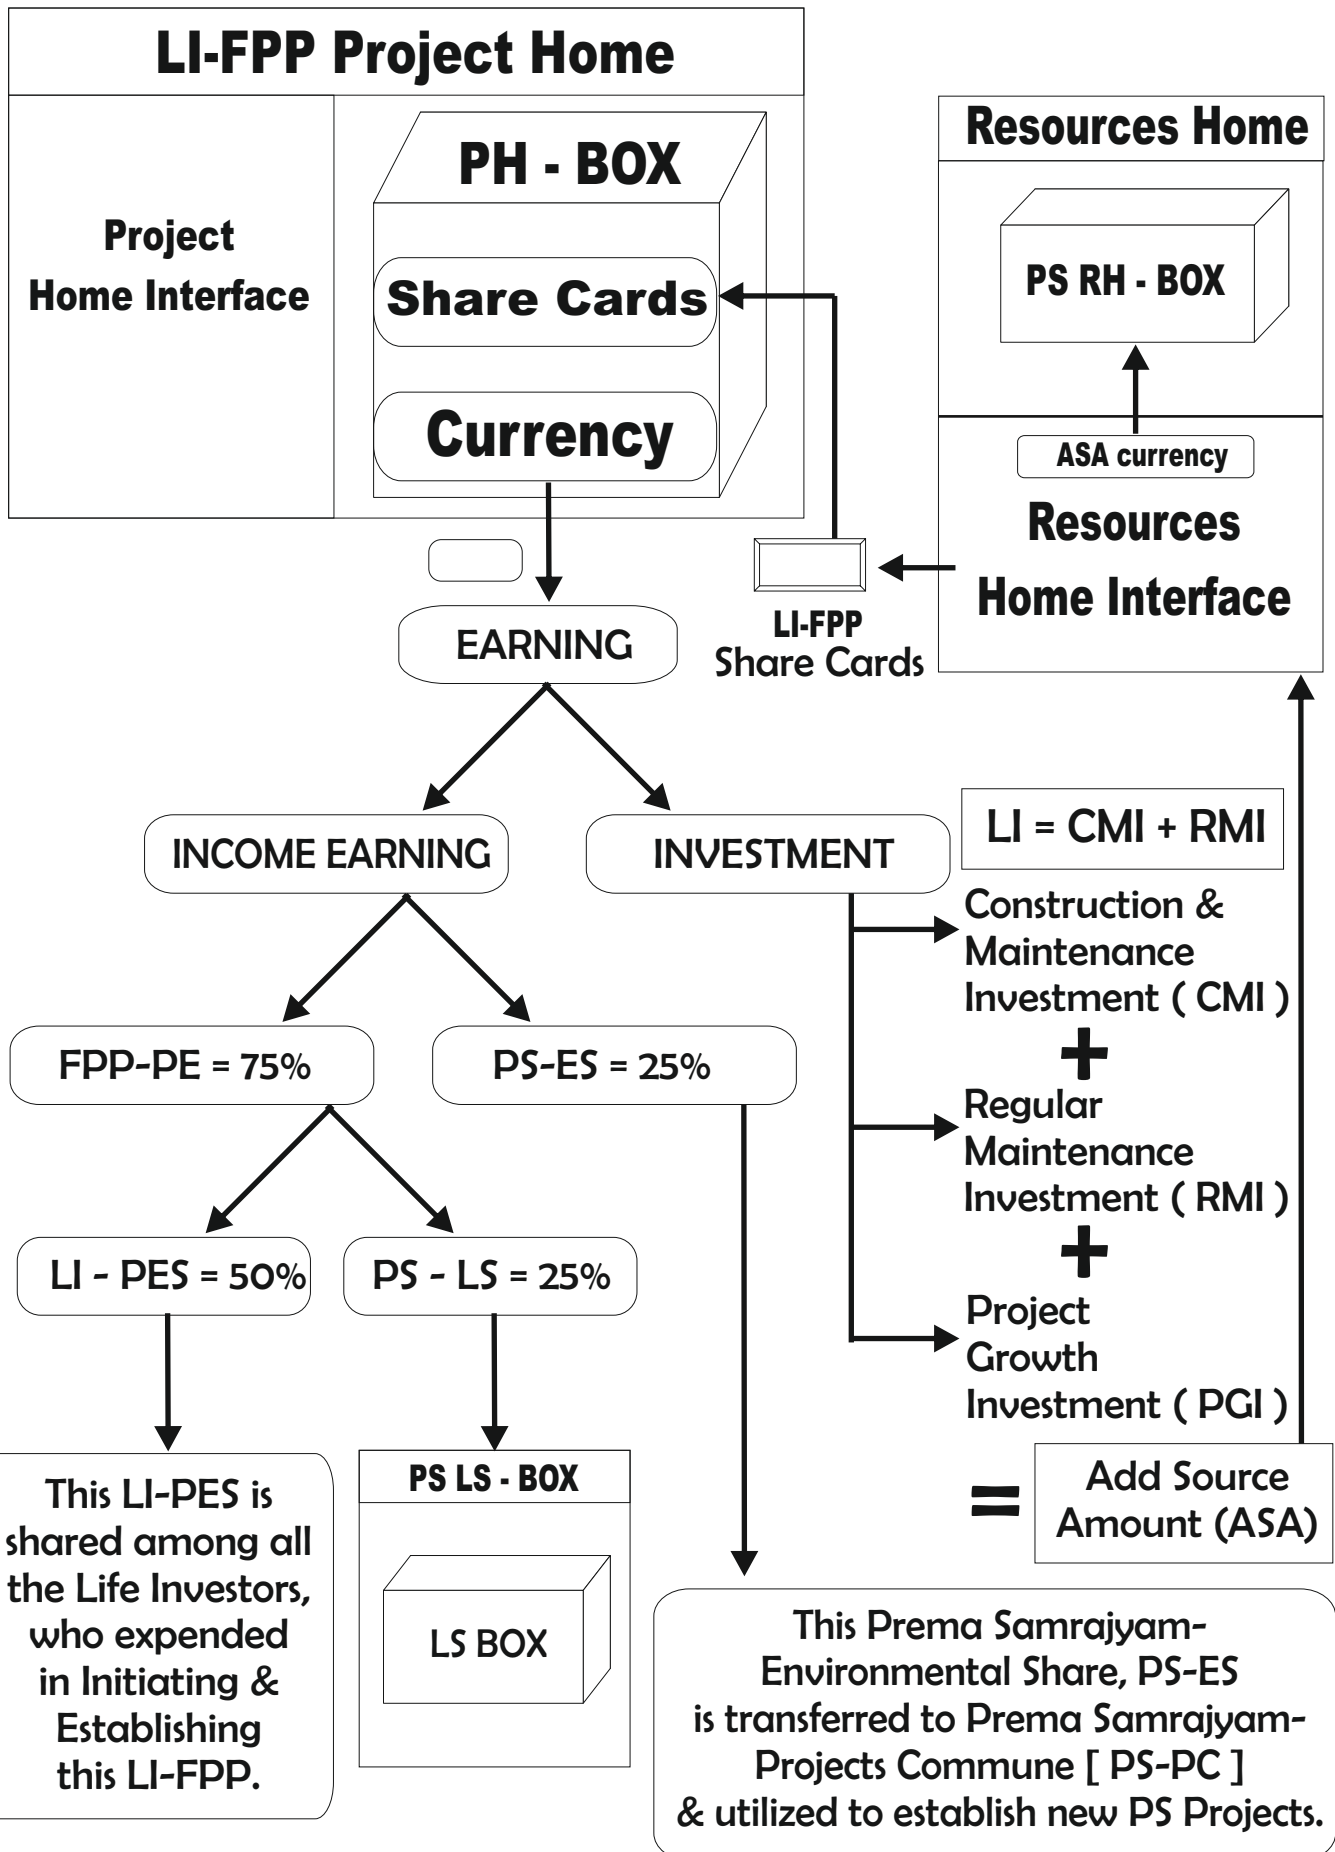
LI-FPP Project Home

Project Home Interface

PH - BOX

Share Cards

Currency

Resources Home

PS RH - BOX

ASA currency

Resources Home Interface

LI-FPP Share Cards

EARNING

INCOME EARNING

INVESTMENT

LI = CMI + RMI

Construction & Maintenance Investment ( CMI )

+

Regular Maintenance Investment ( RMI )

+

Project Growth Investment ( PGI )

=

Add Source Amount (ASA)

FPP-PE = 75%

PS-ES = 25%

LI - PES = 50%

PS - LS = 25%

This LI-PES is shared among all the Life Investors, who expended in Initiating & Establishing this LI-FPP.

PS LS - BOX

LS BOX

This Prema Samrajyam- Environmental Share, PS-ES is transferred to Prema Samrajyam- Projects Commune [ PS-PC ] & utilized to establish new PS Projects.